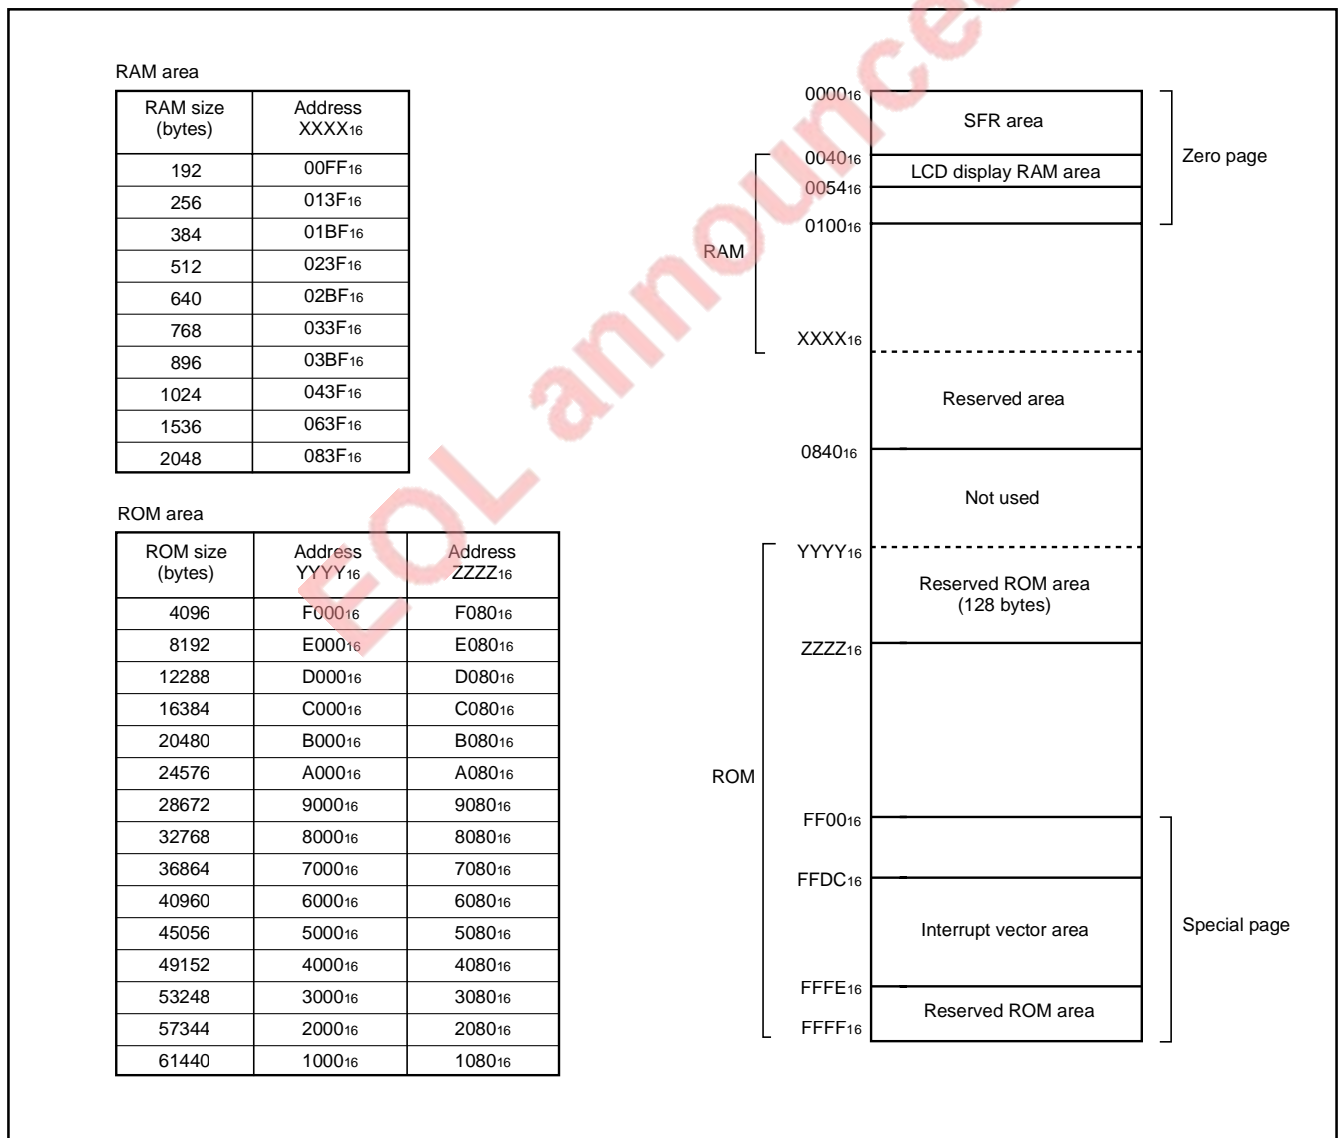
RAM area

| RAM size (bytes) | Address XXXX$_{16}$ |
|---|---|
| 192 | 00FF$_{16}$ |
| 256 | 013F$_{16}$ |
| 384 | 01BF$_{16}$ |
| 512 | 023F$_{16}$ |
| 640 | 02BF$_{16}$ |
| 768 | 033F$_{16}$ |
| 896 | 03BF$_{16}$ |
| 1024 | 043F$_{16}$ |
| 1536 | 063F$_{16}$ |
| 2048 | 083F$_{16}$ |

ROM area

| ROM size (bytes) | Address YYYY$_{16}$ | Address ZZZZ$_{16}$ |
|---|---|---|
| 4096 | F000$_{16}$ | F080$_{16}$ |
| 8192 | E000$_{16}$ | E080$_{16}$ |
| 12288 | D000$_{16}$ | D080$_{16}$ |
| 16384 | C000$_{16}$ | C080$_{16}$ |
| 20480 | B000$_{16}$ | B080$_{16}$ |
| 24576 | A000$_{16}$ | A080$_{16}$ |
| 28672 | 9000$_{16}$ | 9080$_{16}$ |
| 32768 | 8000$_{16}$ | 8080$_{16}$ |
| 36864 | 7000$_{16}$ | 7080$_{16}$ |
| 40960 | 6000$_{16}$ | 6080$_{16}$ |
| 45056 | 5000$_{16}$ | 5080$_{16}$ |
| 49152 | 4000$_{16}$ | 4080$_{16}$ |
| 53248 | 3000$_{16}$ | 3080$_{16}$ |
| 57344 | 2000$_{16}$ | 2080$_{16}$ |
| 61440 | 1000$_{16}$ | 1080$_{16}$ |

0000$_{16}$ SFR area
0040$_{16}$ LCD display RAM area
0054$_{16}$
0100$_{16}$
Zero page
RAM
XXXX$_{16}$
Reserved area
0840$_{16}$
Not used
YYYY$_{16}$
Reserved ROM area (128 bytes)
ZZZZ$_{16}$
ROM
FF00$_{16}$
FFDC$_{16}$
Interrupt vector area
FFFE$_{16}$
Reserved ROM area
FFFF$_{16}$
Special page

EOL announce